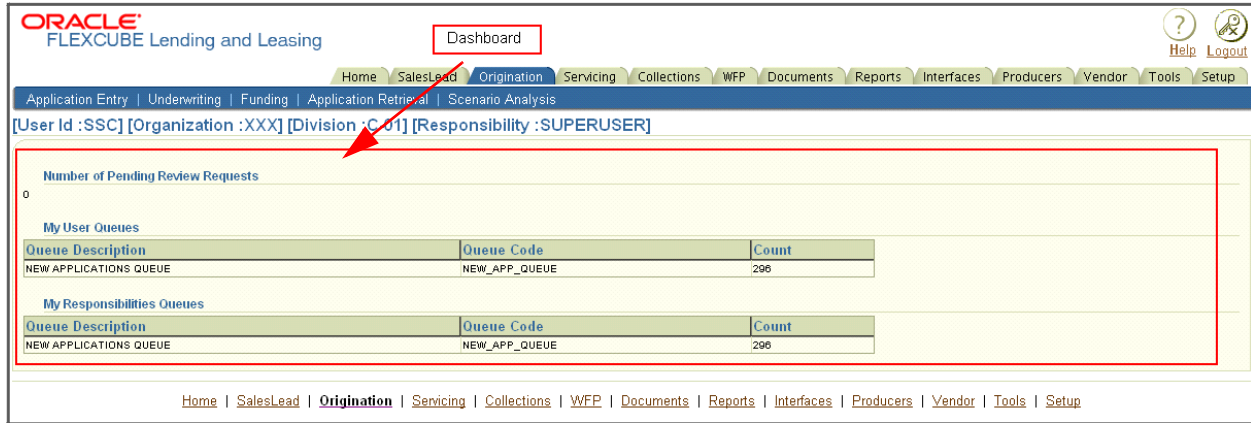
ORACLE
FLEXCUBE Lending and Leasing

Dashboard

Help Logout

Home | SalesLead | Origination | Servicing | Collections | WFP | Documents | Reports | Interfaces | Producers | Vendor | Tools | Setup

Application Entry | Underwriting | Funding | Application Retrieval | Scenario Analysis

[User Id :SSC] [Organization :XXX] [Division :C-01] [Responsibility :SUPERUSER]

Number of Pending Review Requests

0

My User Queues

| Queue Description | Queue Code | Count |
|---|---|---|
| NEW APPLICATIONS QUEUE | NEW_APP_QUEUE | 296 |

My Responsibilities Queues

| Queue Description | Queue Code | Count |
|---|---|---|
| NEW APPLICATIONS QUEUE | NEW_APP_QUEUE | 296 |

Home | SalesLead | Origination | Servicing | Collections | WFP | Documents | Reports | Interfaces | Producers | Vendor | Tools | Setup